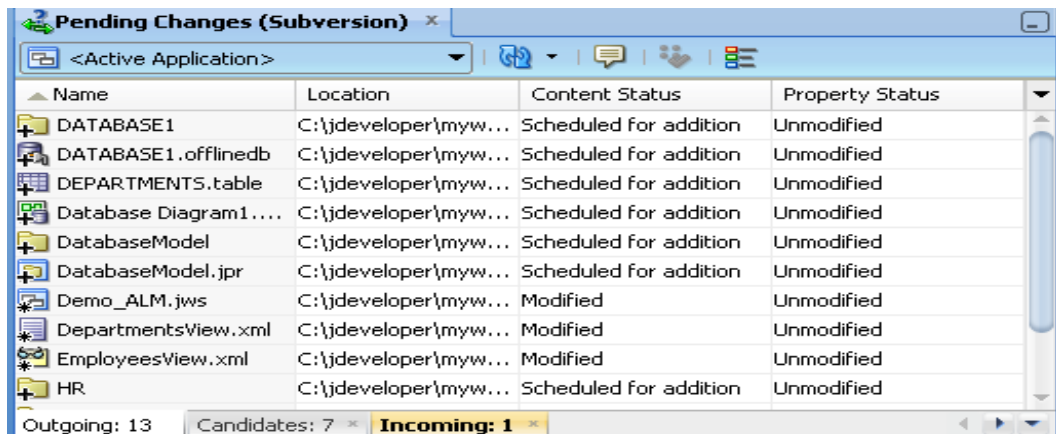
Pending Changes (Subversion) ×

<Active Application>

| Name | Location | Content Status | Property Status |
|---|---|---|---|
| DATABASE1 | C:\jdeveloper\myw... | Scheduled for addition | Unmodified |
| DATABASE1.offlinedb | C:\jdeveloper\myw... | Scheduled for addition | Unmodified |
| DEPARTMENTS.table | C:\jdeveloper\myw... | Scheduled for addition | Unmodified |
| Database Diagram1.... | C:\jdeveloper\myw... | Scheduled for addition | Unmodified |
| DatabaseModel | C:\jdeveloper\myw... | Scheduled for addition | Unmodified |
| DatabaseModel.jpr | C:\jdeveloper\myw... | Scheduled for addition | Unmodified |
| Demo_ALM.jws | C:\jdeveloper\myw... | Modified | Unmodified |
| DepartmentsView.xml | C:\jdeveloper\myw... | Modified | Unmodified |
| EmployeesView.xml | C:\jdeveloper\myw... | Modified | Unmodified |
| HR | C:\jdeveloper\myw... | Scheduled for addition | Unmodified |

Outgoing: 13 | Candidates: 7 × | Incoming: 1 ×